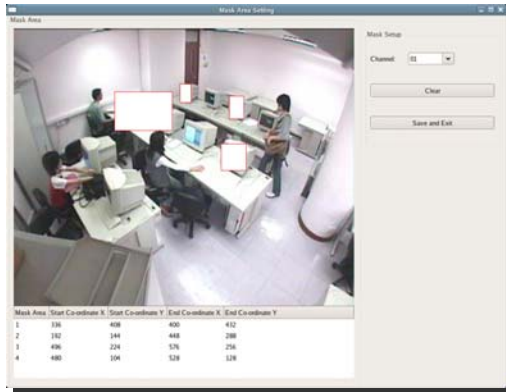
Mask Area Setting

Mask Area

Mask Setup

Channel: 01

Clear

Save and Exit

| Mask Area | Start Co-ordinate X | Start Co-ordinate Y | End Co-ordinate X | End Co-ordinate Y |
|---|---|---|---|---|
| 1 | 336 | 408 | 400 | 432 |
| 2 | 192 | 144 | 448 | 288 |
| 3 | 496 | 224 | 576 | 256 |
| 4 | 480 | 104 | 528 | 128 |